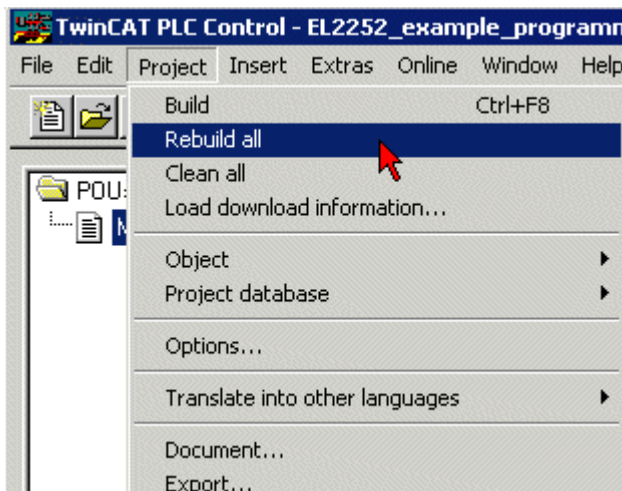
TwinCAT PLC Control - EL2252_example_programm

File Edit Project Insert Extras Online Window Help

POU:

M

Build Ctrl+F8
Rebuild all
Clean all
Load download information...

Object
Project database

Options...

Translate into other languages

Document...
Export...